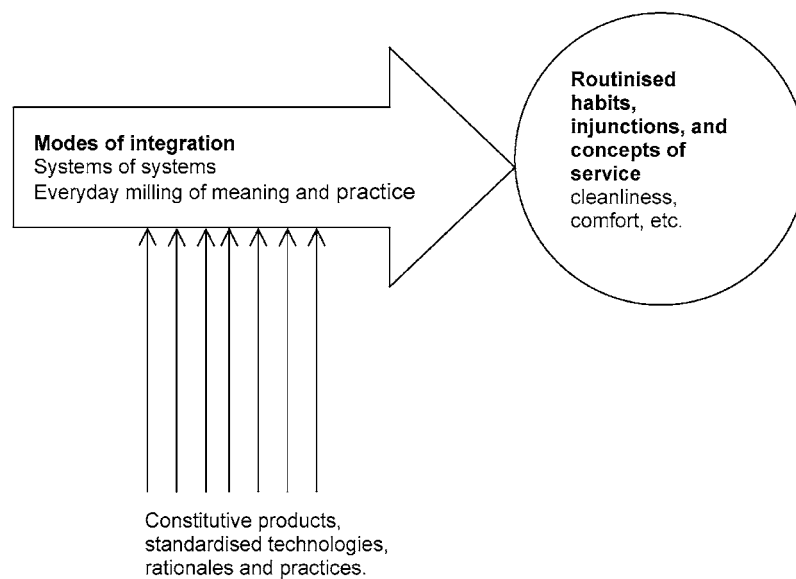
Modes of integration
Systems of systems
Everyday milling of meaning and practice

Routinised habits, injunctions, and concepts of service
cleanliness, comfort, etc.

Constitutive products, standardised technologies, rationales and practices.